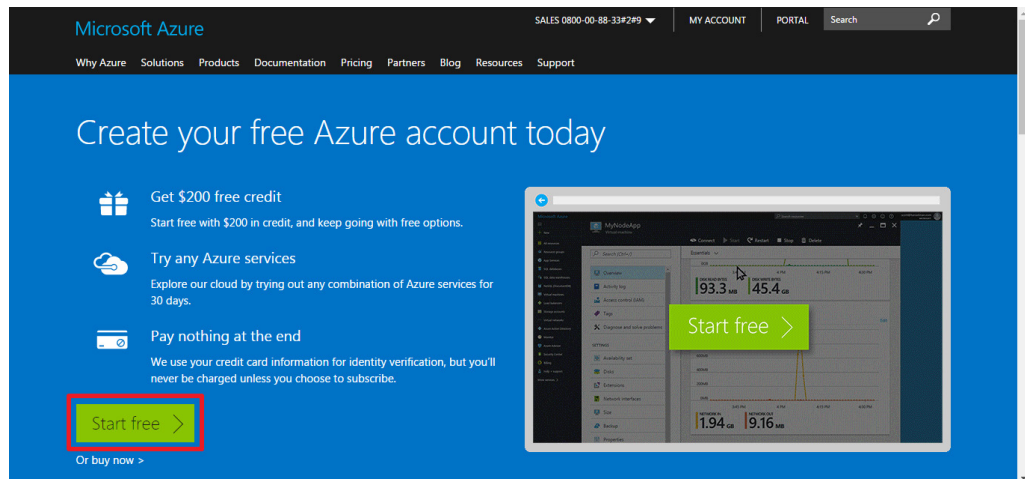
Microsoft Azure

SALES 0800-00-88-33#2#9 MY ACCOUNT PORTAL Search

Why Azure Solutions Products Documentation Pricing Partners Blog Resources Support

Create your free Azure account today

Get $200 free credit

Start free with $200 in credit, and keep going with free options.

Try any Azure services

Explore our cloud by trying out any combination of Azure services for 30 days.

Pay nothing at the end

We use your credit card information for identity verification, but you'll never be charged unless you choose to subscribe.

Start free >

Or buy now >

MyNodeApp

Overview

Activity log

Access control (IAM)

Tags

Diagnose and solve problems

Availability set

Disks

Extensions

Network interfaces

Size

Backup

Properties

93.3 MB

45.4 GB

Start free >

1.94 GB

9.16 MB